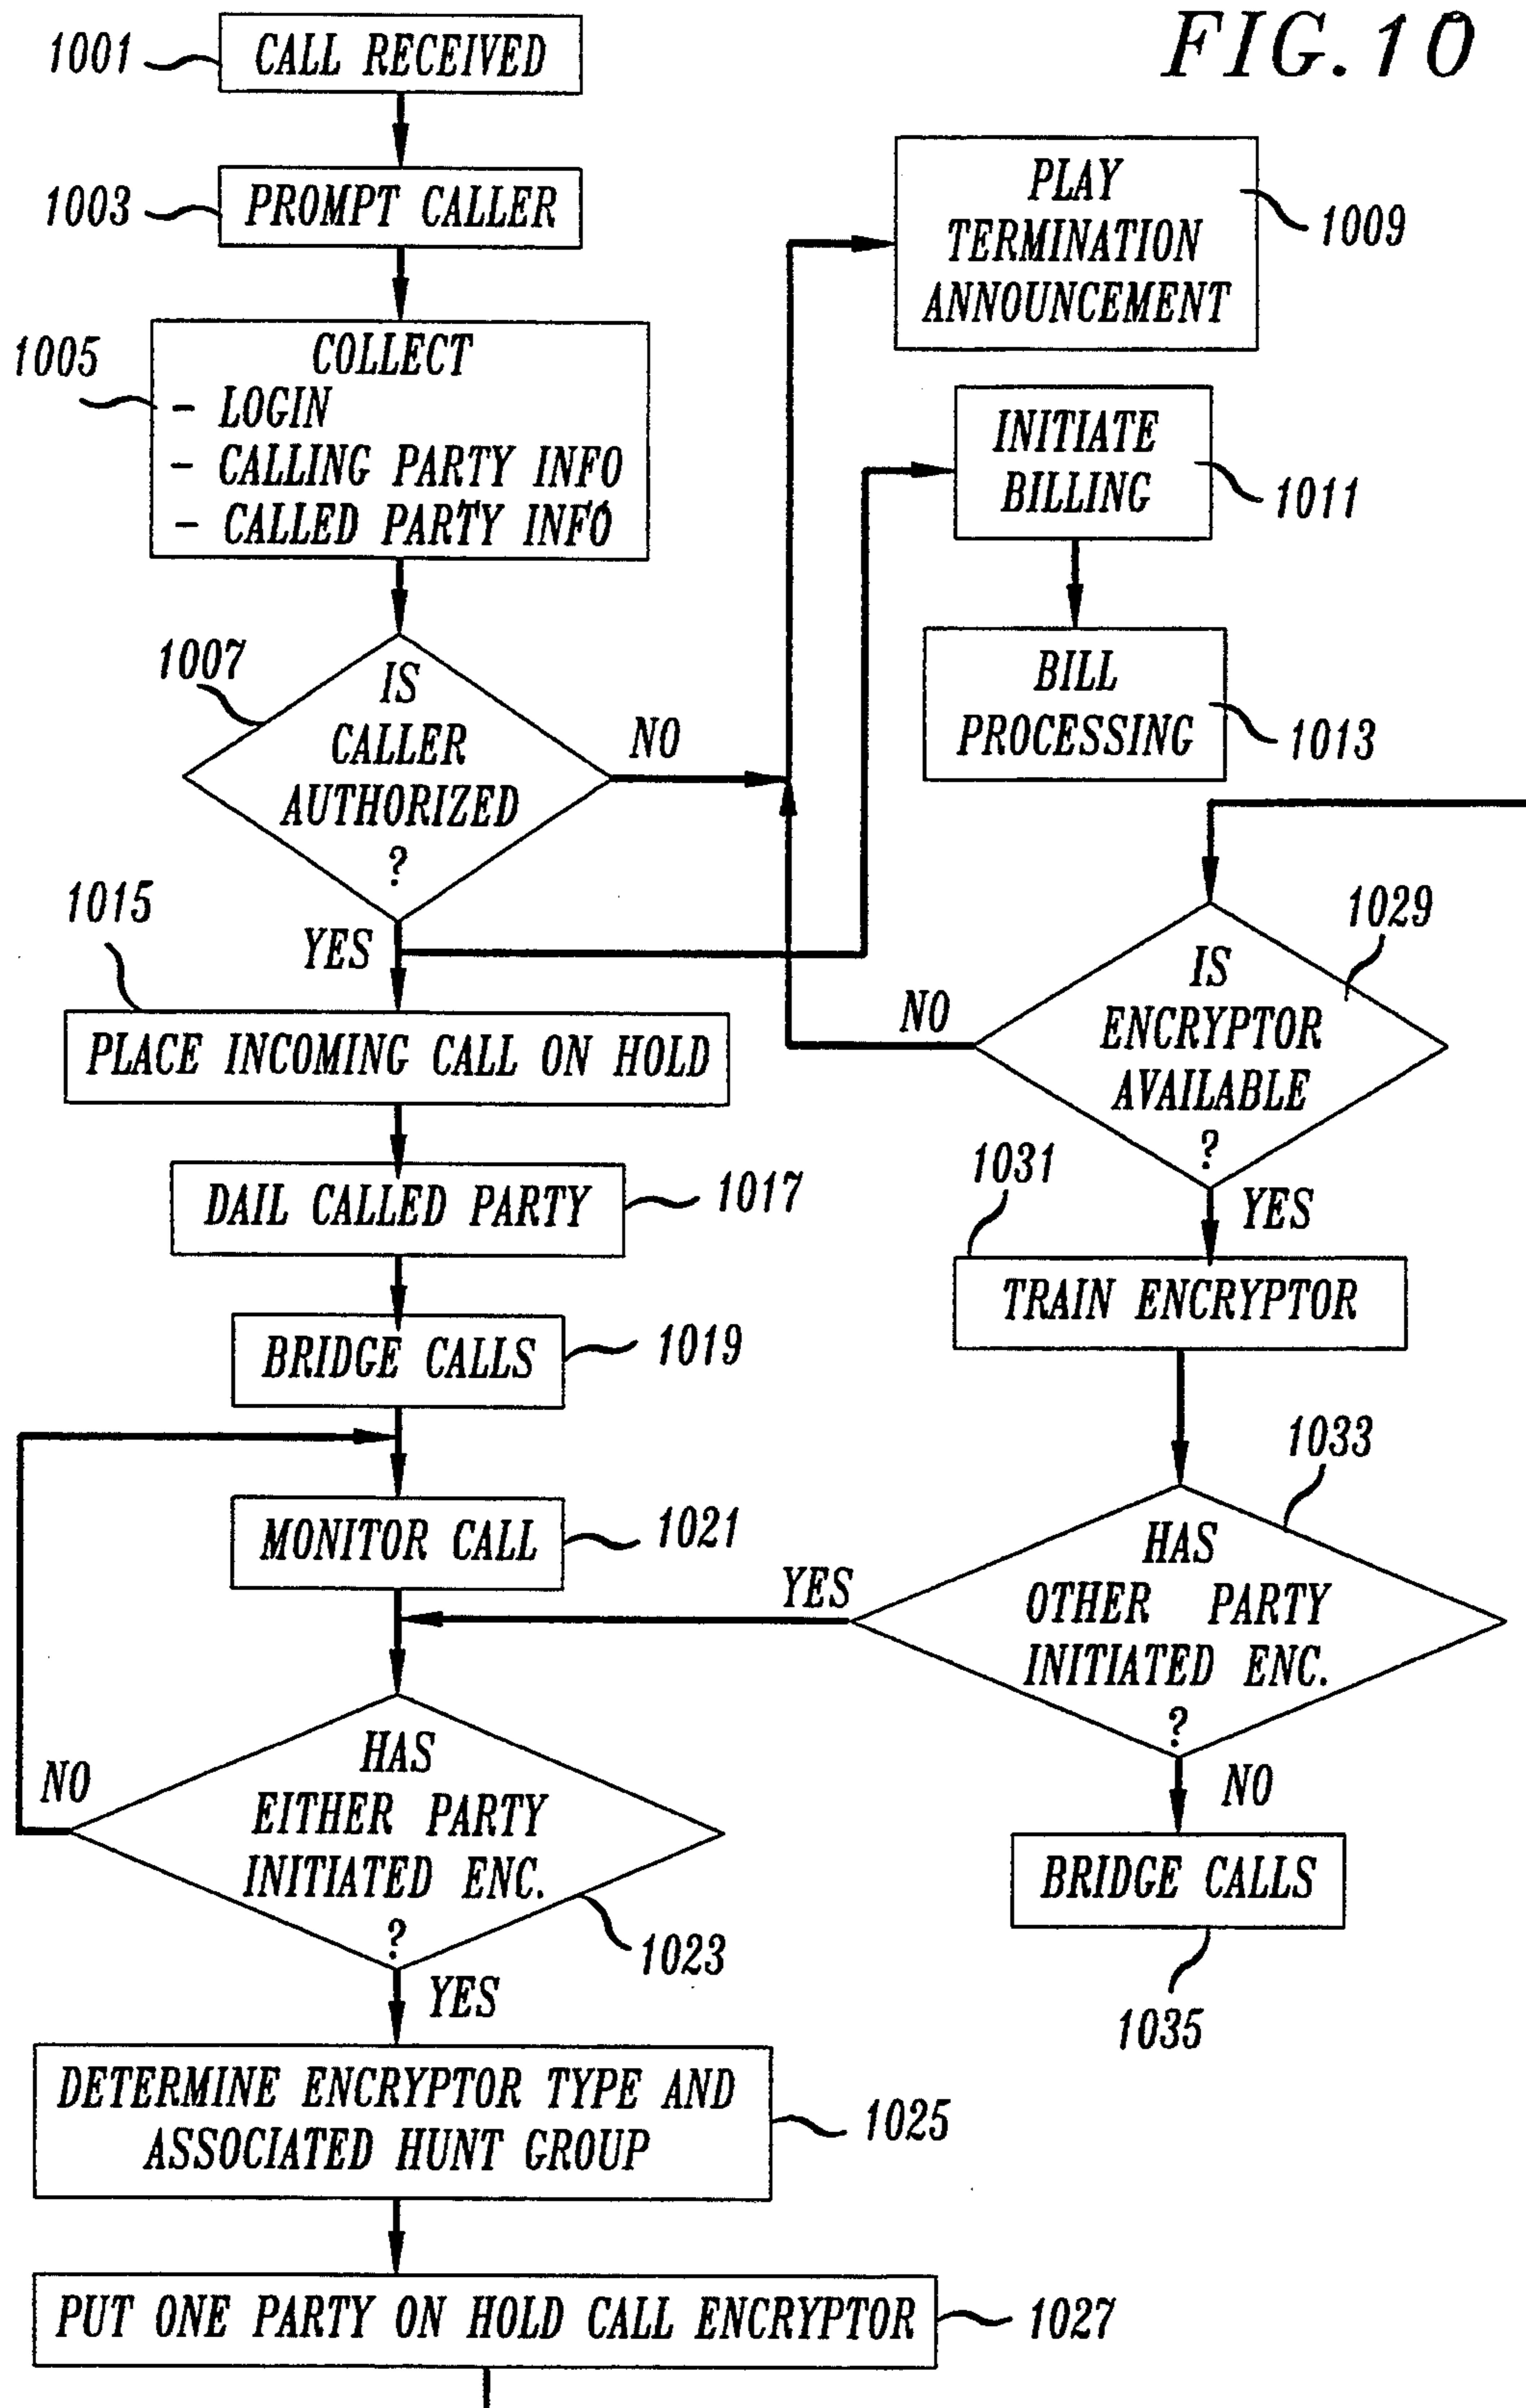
FIG.10

1001 CALL RECEIVED

1003 PROMPT CALLER

1005 COLLECT
- LOGIN
- CALLING PARTY INFO
- CALLED PARTY INFO

1007 IS CALLER AUTHORIZED ?

NO

YES

PLAY TERMINATION ANNOUNCEMENT 1009

INITIATE BILLING 1011

BILL PROCESSING 1013

1015 PLACE INCOMING CALL ON HOLD

DAIL CALLED PARTY 1017

BRIDGE CALLS 1019

MONITOR CALL 1021

NO

HAS EITHER PARTY INITIATED ENC. ? 1023

YES

DETERMINE ENCRYPTOR TYPE AND ASSOCIATED HUNT GROUP 1025

PUT ONE PARTY ON HOLD CALL ENCRYPTOR 1027

1029 IS ENCRYPTOR AVAILABLE ?

NO

YES

1031 TRAIN ENCRYPTOR

1033 HAS OTHER PARTY INITIATED ENC. ?

YES

NO

BRIDGE CALLS

1035